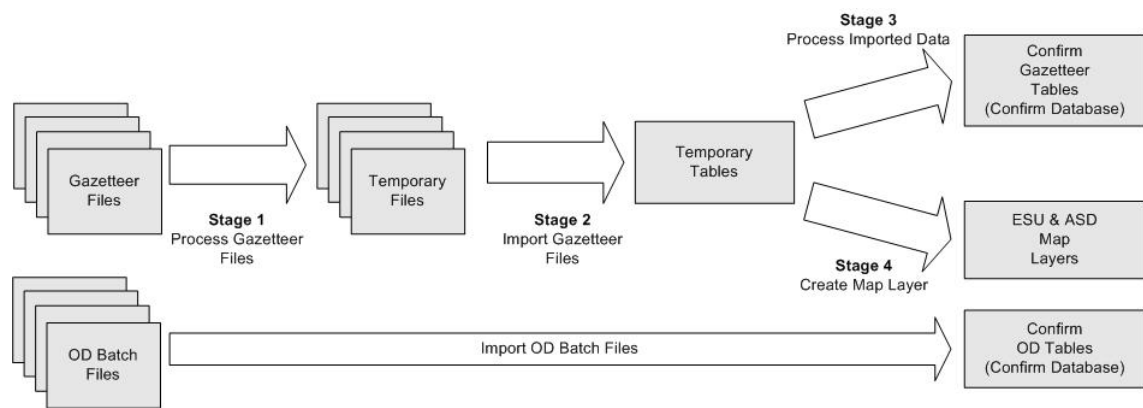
Stage 3
Process Imported Data

Confirm Gazetteer Tables (Confirm Database)

Gazetteer Files

Stage 1
Process Gazetteer Files

Temporary Files

Stage 2
Import Gazetteer Files

Temporary Tables

ESU & ASD Map Layers

Stage 4
Create Map Layer

OD Batch Files

Import OD Batch Files

Confirm OD Tables (Confirm Database)